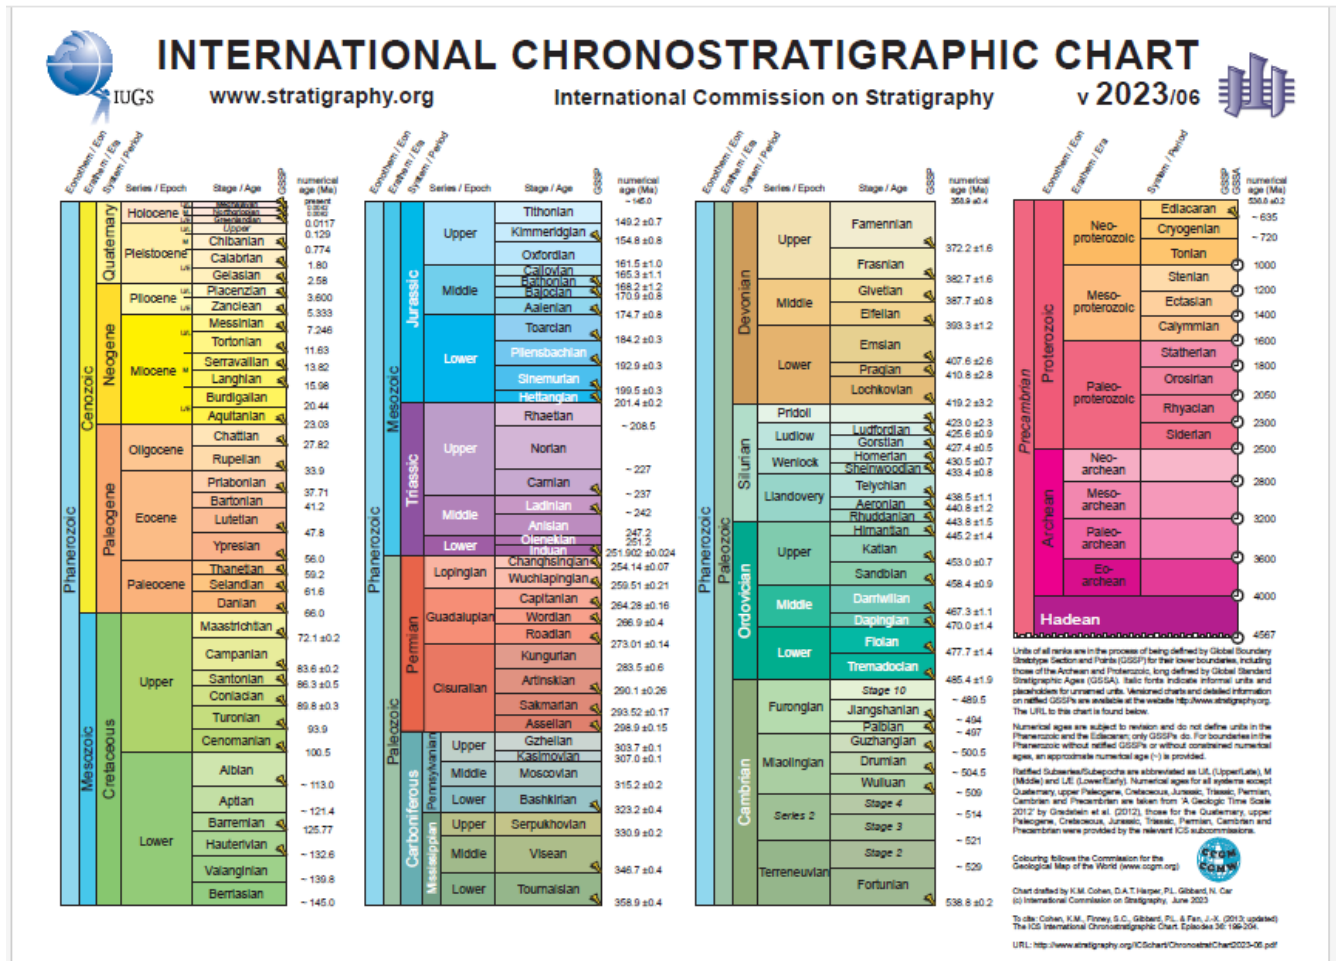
IUGS

INTERNATIONAL CHRONOSTRATIGRAPHIC CHART

www.stratigraphy.org International Commission on Stratigraphy v 2023/06

Eonothem / Eon Erathem / Era System / Period Series / Epoch Stage / Age GSSP numerical age (Ma)

Phanerozoic Cenozoic Quaternary Holocene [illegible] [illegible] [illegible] present 0.0042 0.0082 0.0117
Pleistocene Upper 0.129 Chibanian 0.774 Calabrian 1.80 Gelasian 2.58
Neogene Pliocene Piacenzian 3.600 Zanclean 5.333
Miocene Messinian 7.246 Tortonian 11.63 Serravallian 13.82 Langhian 15.98 Burdigalian 20.44 Aquitanian 23.03
Paleogene Oligocene Chattian 27.82 Rupelian 33.9
Eocene Priabonian 37.71 Bartonian 41.2 Lutetian 47.8 Ypresian 56.0
Paleocene Thanetian 59.2 Selandian 61.6 Danian 66.0
Mesozoic Cretaceous Upper Maastrichtian 72.1 ±0.2 Campanian 83.6 ±0.2 Santonian 86.3 ±0.5 Coniacian 89.8 ±0.3 Turonian 93.9 Cenomanian 100.5
Lower Albian ~ 113.0 Aptian ~ 121.4 Barremian 125.77 Hauterivian ~ 132.6 Valanginian ~ 139.8 Berriasian ~ 145.0

Phanerozoic Mesozoic Jurassic ~ 145.0 Upper Tithonian 149.2 ±0.7 Kimmeridgian 154.8 ±0.8 Oxfordian 161.5 ±1.0
Middle Callovian 165.3 ±1.1 Bathonian 168.2 ±1.2 Bajocian 170.9 ±0.8 Aalenian 174.7 ±0.8
Lower Toarcian 184.2 ±0.3 Pliensbachian 192.9 ±0.3 Sinemurian 199.5 ±0.3 Hettangian 201.4 ±0.2
Triassic Upper Rhaetian ~ 208.5 Norian ~ 227 Carnian ~ 237
Middle Ladinian ~ 242 Anisian 247.2
Lower Olenekian 251.2 Induan 251.902 ±0.024
Paleozoic Permian Lopingian Changhsingian 254.14 ±0.07 Wuchiapingian 259.51 ±0.21
Guadalupian Capitanian 264.28 ±0.16 Wordian 266.9 ±0.4 Roadian 273.01 ±0.14
Cisuralian Kungurian 283.5 ±0.6 Artinskian 290.1 ±0.26 Sakmarian 293.52 ±0.17 Asselian 298.9 ±0.15
Carboniferous Pennsylvanian Upper Gzhelian 303.7 ±0.1 Kasimovian 307.0 ±0.1 Middle Moscovian 315.2 ±0.2 Lower Bashkirian 323.2 ±0.4
Mississippian Upper Serpukhovian 330.9 ±0.2 Middle Visean 346.7 ±0.4 Lower Tournaisian 358.9 ±0.4

Phanerozoic Paleozoic Devonian 358.9 ±0.4 Upper Famennian 372.2 ±1.6 Frasnian 382.7 ±1.6
Middle Givetian 387.7 ±0.8 Eifelian 393.3 ±1.2
Lower Emsian 407.6 ±2.6 Pragian 410.8 ±2.8 Lochkovian 419.2 ±3.2
Silurian Pridoli 423.0 ±2.3 Ludlow Ludfordian 425.6 ±0.9 Gorstian 427.4 ±0.5 Wenlock Homerian 430.5 ±0.7 Sheinwoodian 433.4 ±0.8
Llandovery Telychian 438.5 ±1.1 Aeronian 440.8 ±1.2 Rhuddanian 443.8 ±1.5
Ordovician Upper Hirnantian 445.2 ±1.4 Katian 453.0 ±0.7 Sandbian 458.4 ±0.9
Middle Darriwilian 467.3 ±1.1 Dapingian 470.0 ±1.4
Lower Floian 477.7 ±1.4 Tremadocian 485.4 ±1.9
Cambrian Furongian Stage 10 ~ 489.5 Jiangshanian ~ 494 Paibian ~ 497
Miaolingian Guzhangian ~ 500.5 Drumian ~ 504.5 Wuliuan ~ 509
Series 2 Stage 4 ~ 514 Stage 3 ~ 521
Terreneuvian Stage 2 ~ 529 Fortunian 538.8 ±0.2

Eonothem / Eon Erathem / Era System / Period GSSP GSSA numerical age (Ma) 538.8 ±0.2
Precambrian Proterozoic Neo-proterozoic Ediacaran ~ 635 Cryogenian ~ 720 Tonian 1000
Meso-proterozoic Stenian 1200 Ectasian 1400 Calymmian 1600
Paleo-proterozoic Statherian 1800 Orosirian 2050 Rhyacian 2300 Siderian 2500
Archean Neo-archean 2800 Meso-archean 3200 Paleo-archean 3600 Eo-archean 4000
Hadean 4567

Units of all ranks are in the process of being defined by Global Boundary Stratotype Section and Points (GSSP) for their lower boundaries, including those of the Archean and Proterozoic, long defined by Global Standard Stratigraphic Ages (GSSA). Italic fonts indicate informal units and placeholders for unnamed units. Versioned charts and detailed information on ratified GSSPs are available at the website http://www.stratigraphy.org. The URL to this chart is found below.

Numerical ages are subject to revision and do not define units in the Phanerozoic and the Ediacaran; only GSSPs do. For boundaries in the Phanerozoic without ratified GSSPs or without constrained numerical ages, an approximate numerical age (~) is provided.

Ratified Subseries/Subepochs are abbreviated as U/L (Upper/Late), M (Middle) and L/E (Lower/Early). Numerical ages for all systems except Quaternary, upper Paleogene, Cretaceous, Jurassic, Triassic, Permian, Cambrian and Precambrian are taken from 'A Geologic Time Scale 2012' by Gradstein et al. (2012), those for the Quaternary, upper Paleogene, Cretaceous, Jurassic, Triassic, Permian, Cambrian and Precambrian were provided by the relevant ICS subcommissions.

Colouring follows the Commission for the Geological Map of the World (www.ccgm.org)

Chart drafted by K.M. Cohen, D.A.T. Harper, P.L. Gibbard, N. Car (c) International Commission on Stratigraphy, June 2023

To cite: Cohen, K.M., Finney, S.C., Gibbard, P.L. & Fan, J.-X. (2013; updated) The ICS International Chronostratigraphic Chart. Episodes 36: 199-204.

URL: http://www.stratigraphy.org/ICSchart/ChronostratChart2023-06.pdf